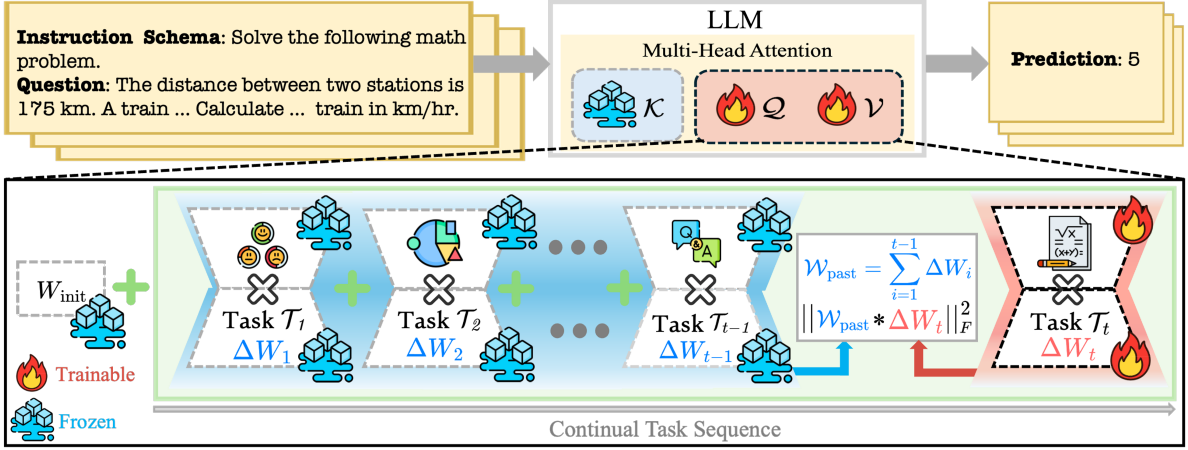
**Instruction Schema**: Solve the following math problem.
**Question**: The distance between two stations is 175 km. A train ... Calculate ... train in km/hr.

LLM

Multi-Head Attention

$\mathcal{K}$ $\mathcal{Q}$ $\mathcal{V}$

**Prediction**: 5

$W_{\text{init}}$

Task $\mathcal{T}_1$
$\Delta W_1$

Task $\mathcal{T}_2$
$\Delta W_2$

Task $\mathcal{T}_{t-1}$
$\Delta W_{t-1}$

Q A

$\mathcal{W}_{\text{past}} = \sum_{i=1}^{t-1} \Delta W_i$

$||\mathcal{W}_{\text{past}} * \Delta W_t||_F^2$

Task $\mathcal{T}_t$
$\Delta W_t$

Trainable

Frozen

Continual Task Sequence